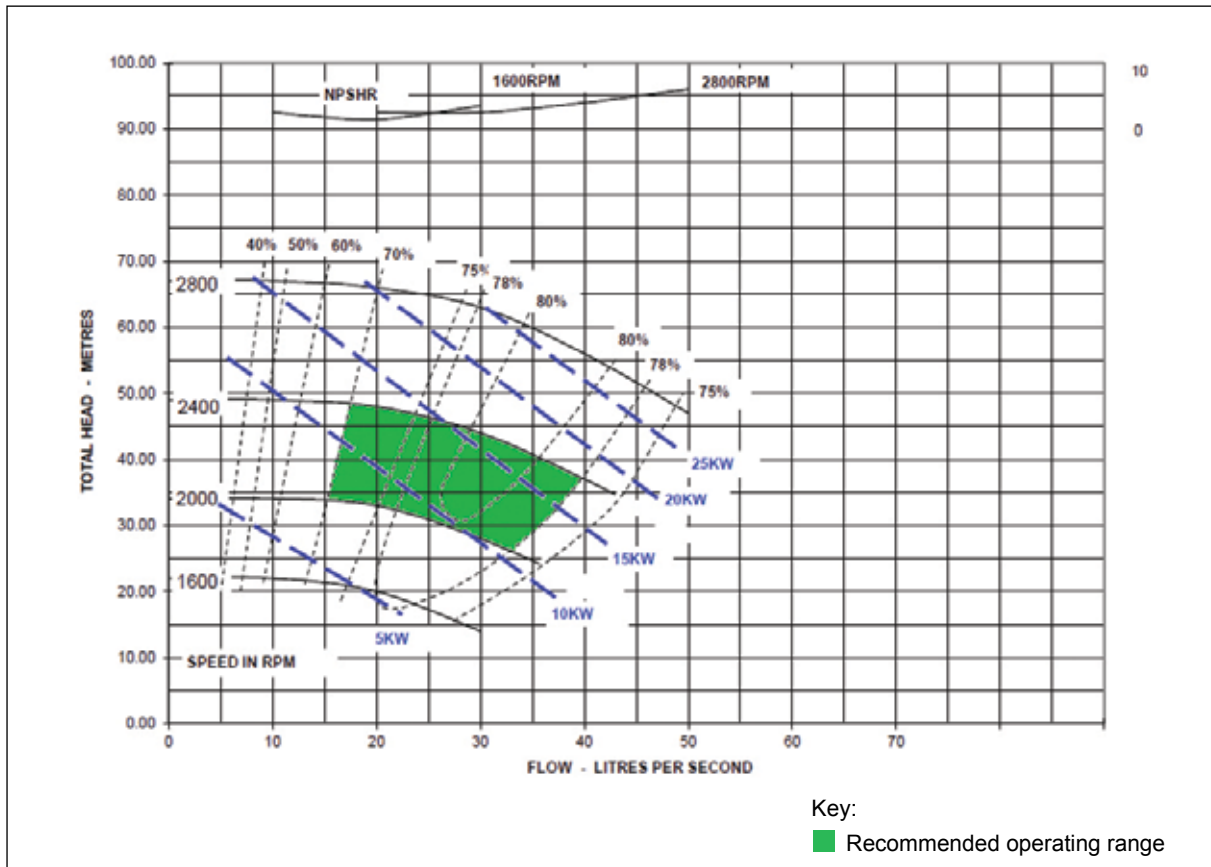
100.00
90.00
80.00
70.00
60.00
50.00
40.00
30.00
20.00
10.00
0.00

10
0

NPSHR
1600RPM
2800RPM

40% 50% 60% 70% 75% 78% 80%
80% 78% 75%

2800
2400
2000
1600

25KW
20KW
15KW
10KW
5KW

SPEED IN RPM

TOTAL HEAD - METRES

0 10 20 30 40 50 60 70

FLOW - LITRES PER SECOND

Key:
Recommended operating range